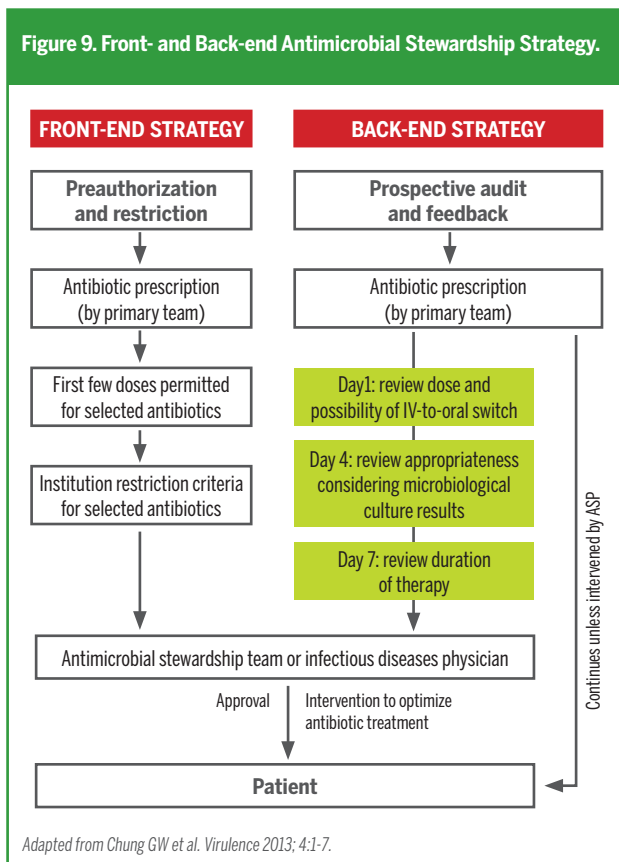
Figure 9. Front- and Back-end Antimicrobial Stewardship Strategy.

FRONT-END STRATEGY

Preauthorization and restriction

Antibiotic prescription (by primary team)

First few doses permitted for selected antibiotics

Institution restriction criteria for selected antibiotics

BACK-END STRATEGY

Prospective audit and feedback

Antibiotic prescription (by primary team)

Day1: review dose and possibility of IV-to-oral switch

Day 4: review appropriateness considering microbiological culture results

Day 7: review duration of therapy

Continues unless intervened by ASP

Antimicrobial stewardship team or infectious diseases physician

Approval

Intervention to optimize antibiotic treatment

Patient

Adapted from Chung GW et al. Virulence 2013; 4:1-7.